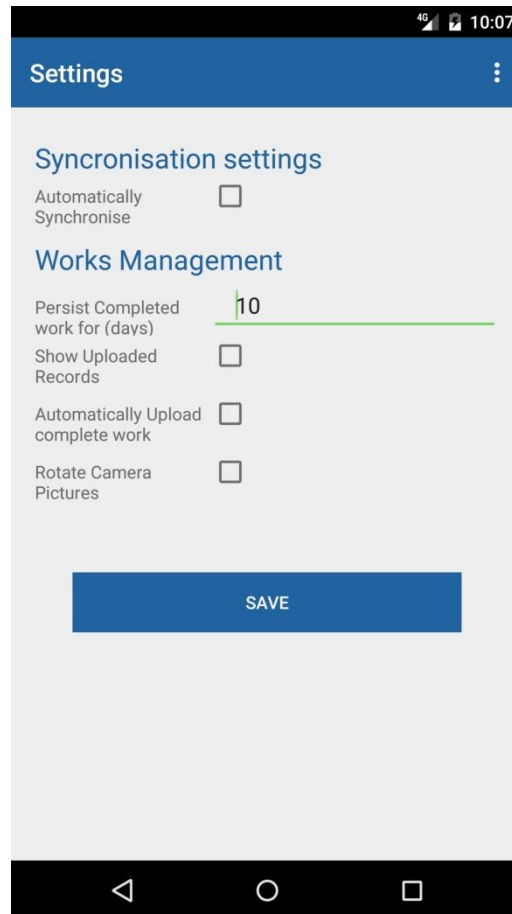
4G 10:07

Settings

Syncronisation settings

Automatically Synchronise

Works Management

Persist Completed work for (days) 10

Show Uploaded Records

Automatically Upload complete work

Rotate Camera Pictures

SAVE